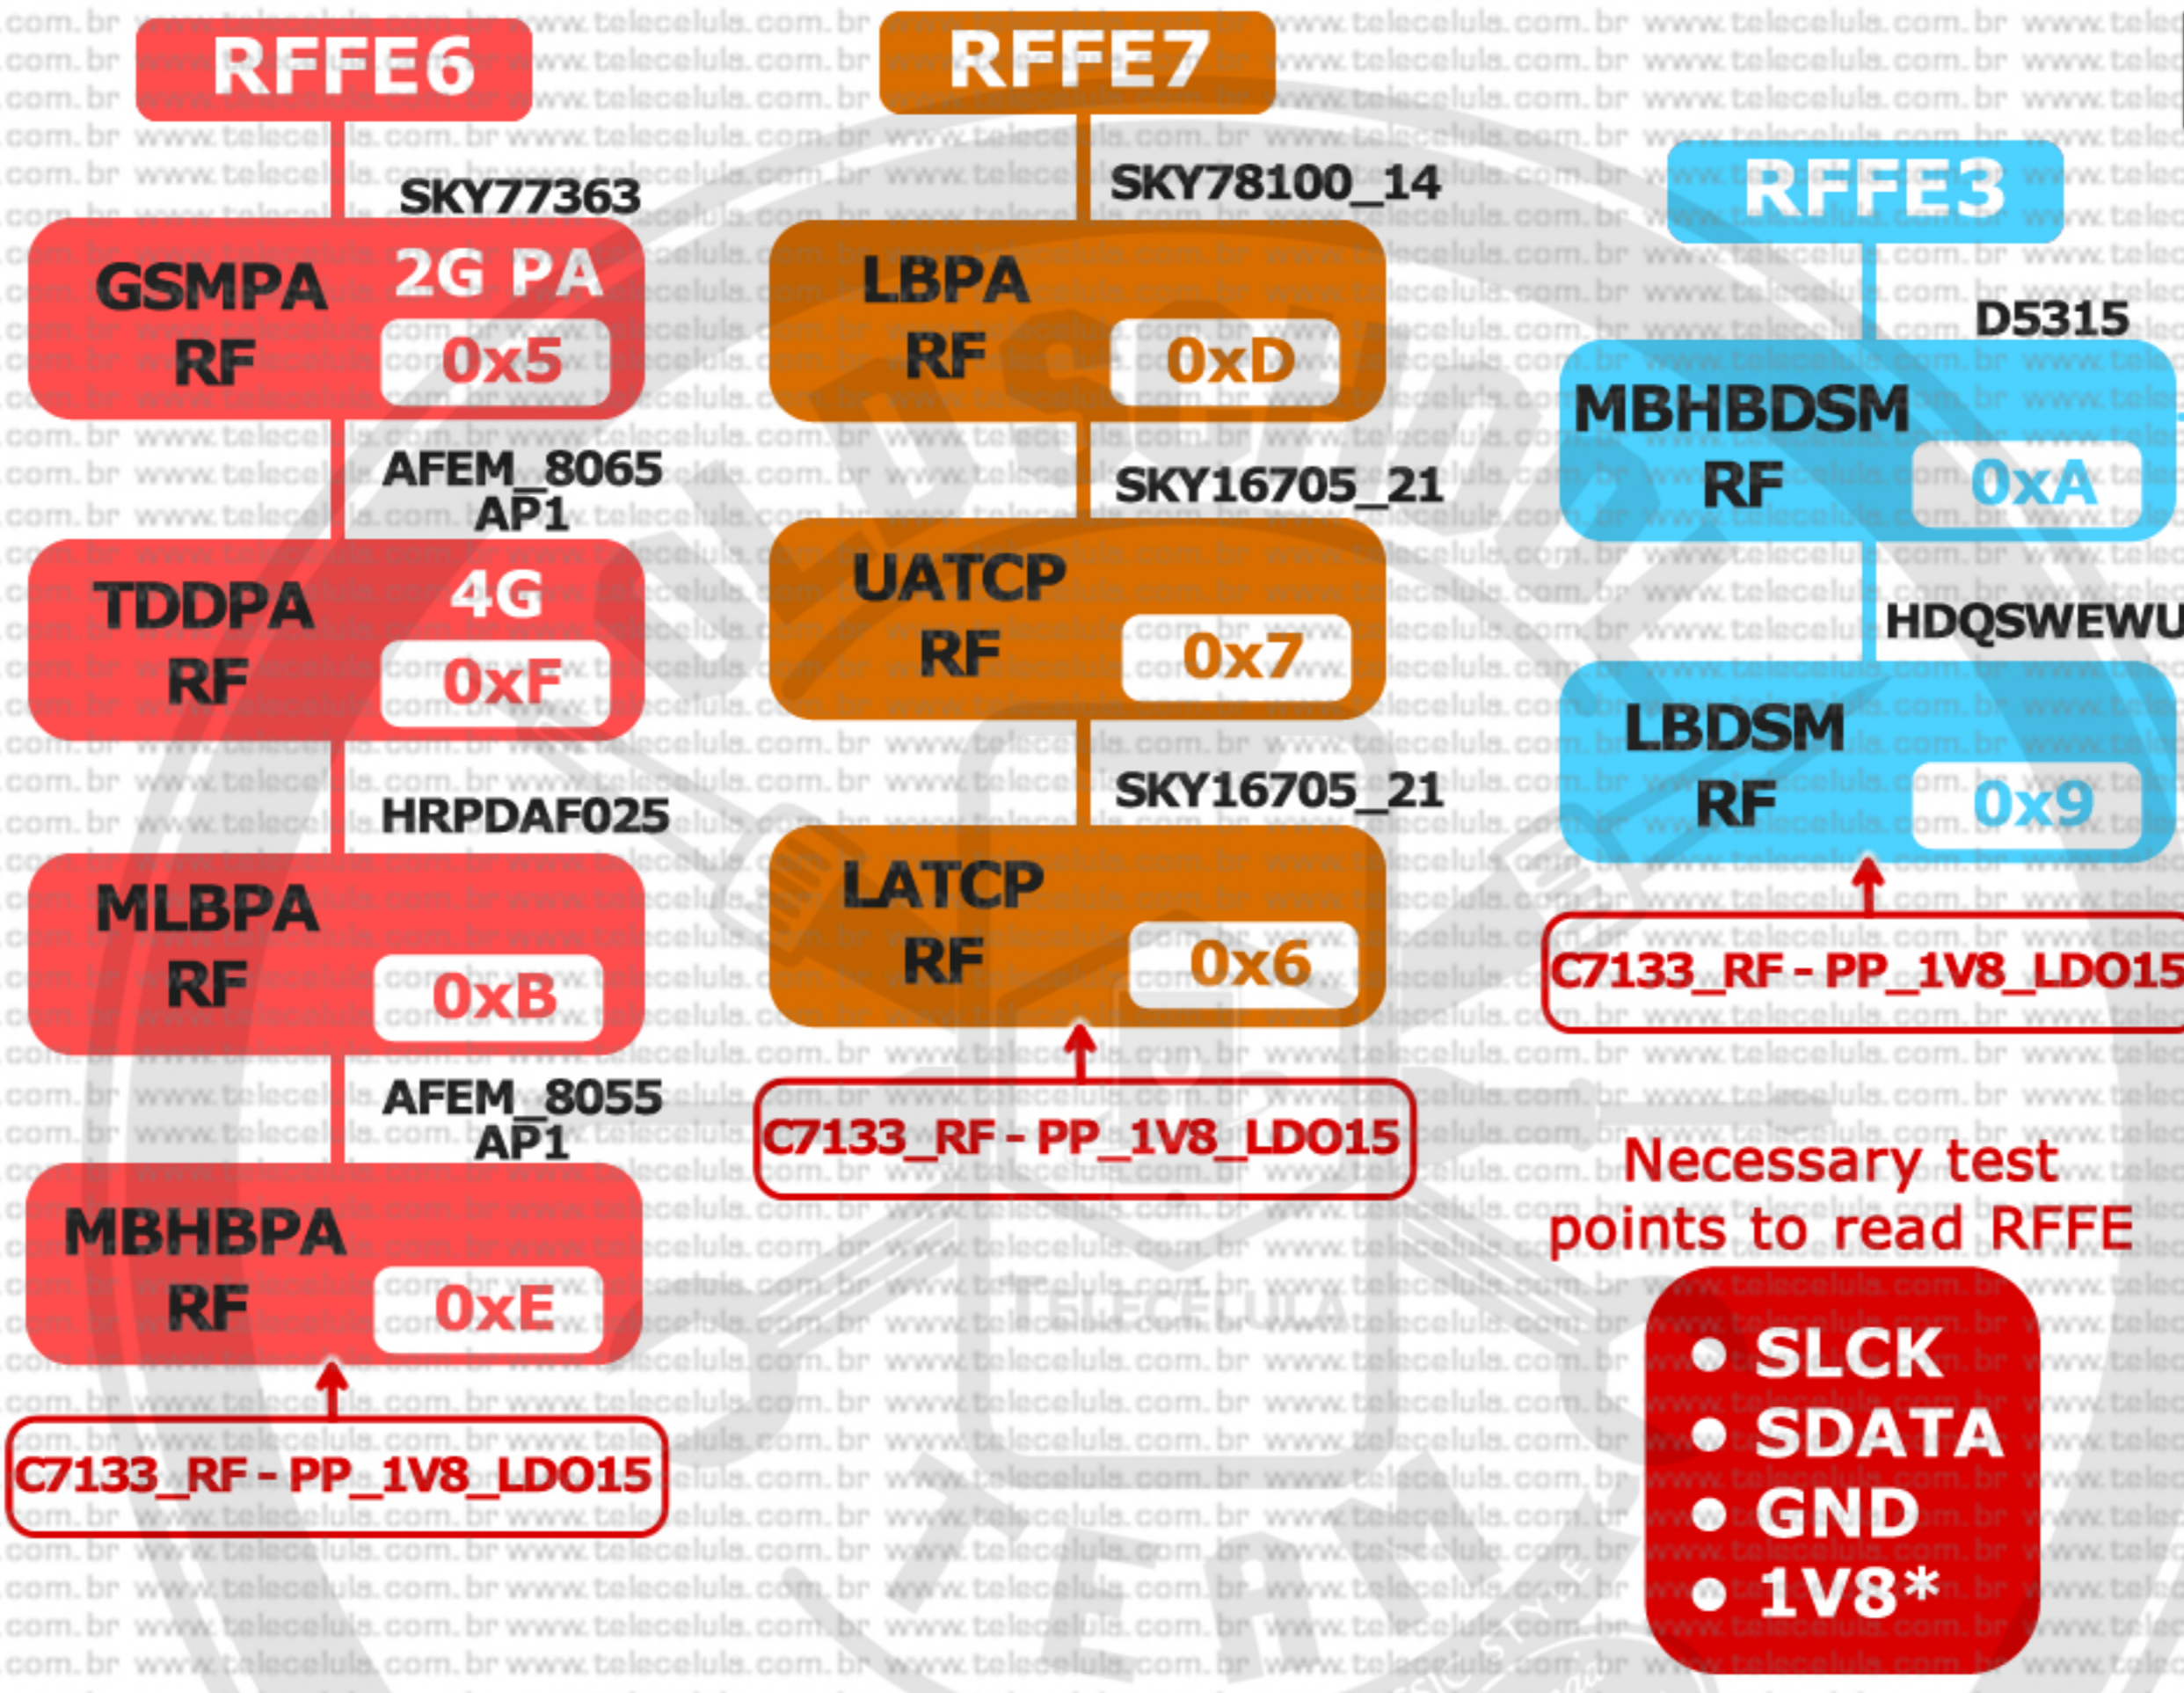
RFFE6

SKY77363

GSMPA 2G PA
RF 0x5

AFEM_8065 AP1

TDDPA 4G
RF 0xF

HRPDAF025

MLBPA
RF 0xB

AFEM_8055 AP1

MBHBPA
RF 0xE

C7133_RF - PP_1V8_LDO15

RFFE7

SKY78100_14

LBPA
RF 0xD

SKY16705_21

UATCP
RF 0x7

SKY16705_21

LATCP
RF 0x6

C7133_RF - PP_1V8_LDO15

RFFE3

D5315

MBHBDSM
RF 0xA

HDQSWEWU

LBDSM
RF 0x9

C7133_RF - PP_1V8_LDO15

Necessary test points to read RFFE

• SLCK
• SDATA
• GND
• 1V8*

TELECELULA

www.telecelula.com.br